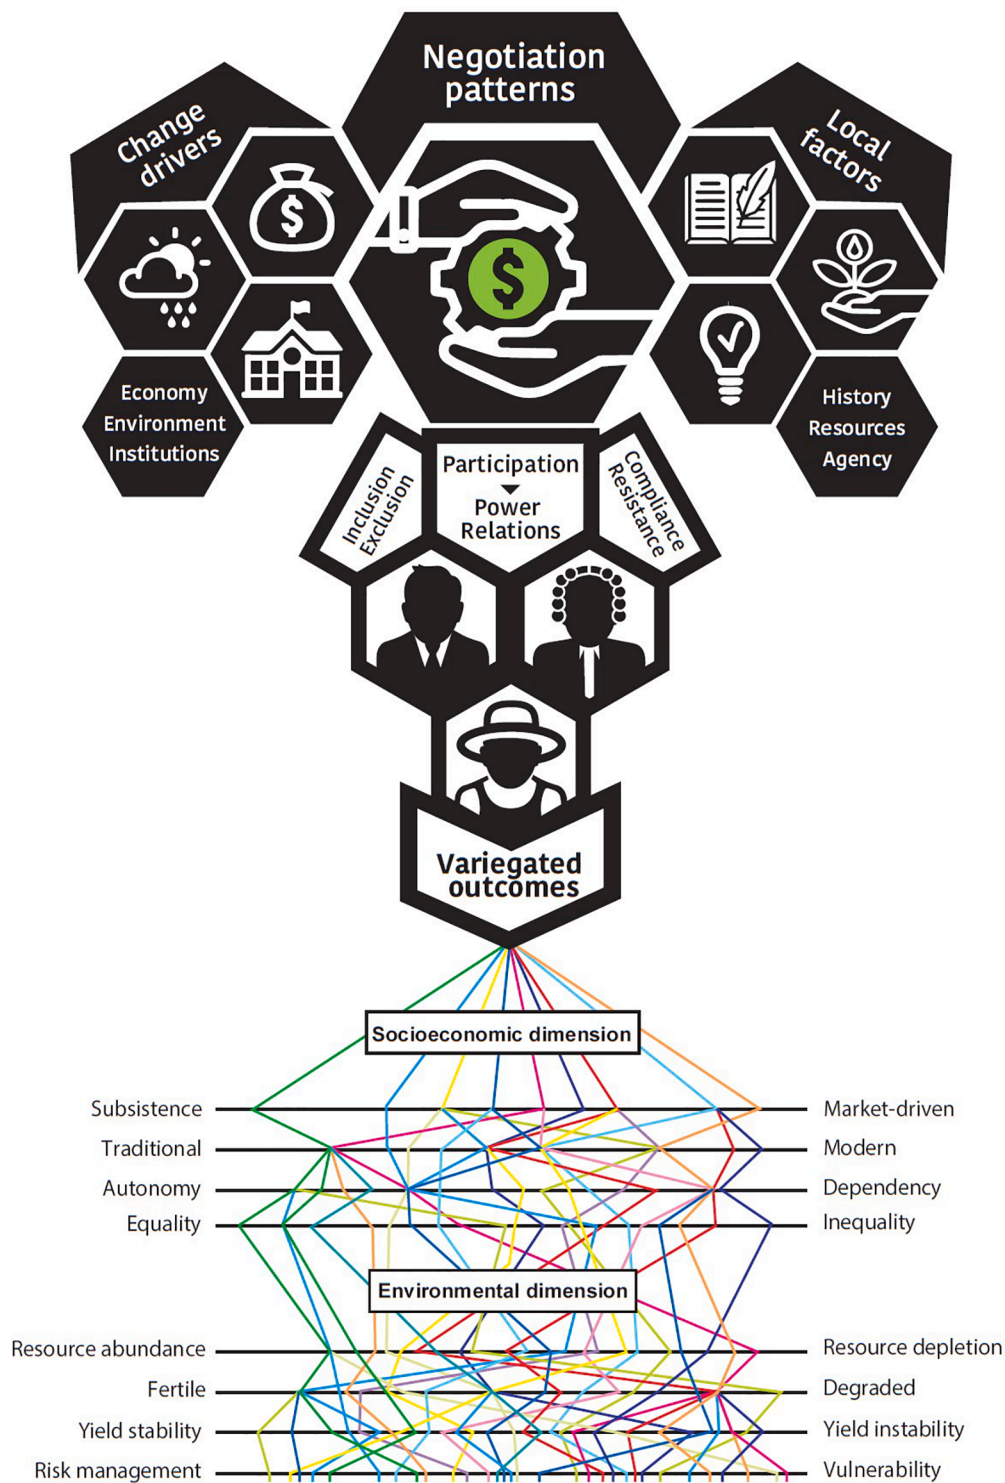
Change drivers

Negotiation patterns

Local factors

Economy
Environment
Institutions

History
Resources
Agency

Inclusion
Exclusion

Participation
Power Relations

Compliance
Resistance

Variegated outcomes

Socioeconomic dimension

Subsistence — Market-driven
Traditional — Modern
Autonomy — Dependency
Equality — Inequality

Environmental dimension

Resource abundance — Resource depletion
Fertile — Degraded
Yield stability — Yield instability
Risk management — Vulnerability